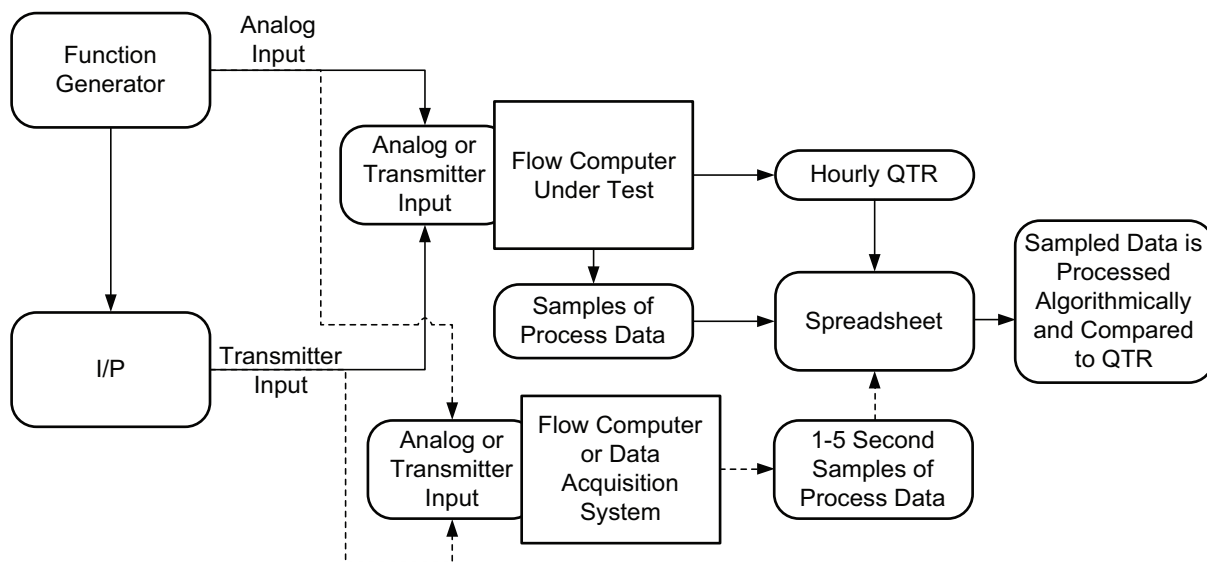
Function Generator

Analog Input

Analog or Transmitter Input

Flow Computer Under Test

Hourly QTR

Samples of Process Data

Spreadsheet

Sampled Data is Processed Algorithmically and Compared to QTR

I/P

Transmitter Input

Analog or Transmitter Input

Flow Computer or Data Acquisition System

1-5 Second Samples of Process Data